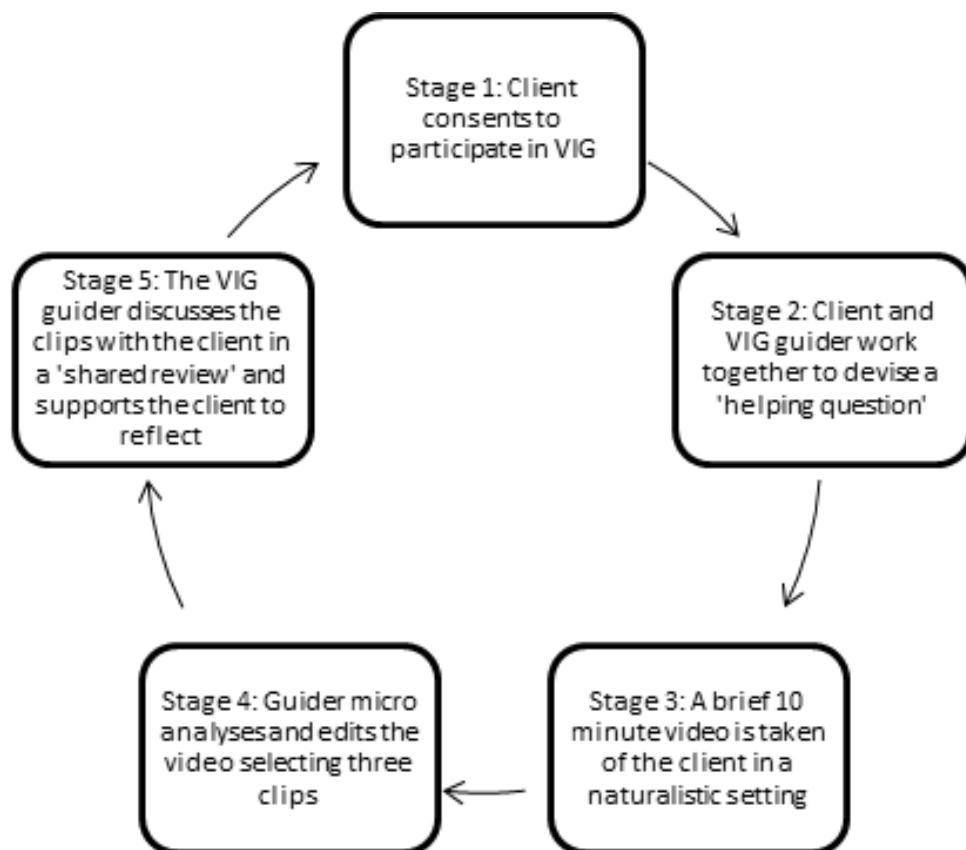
Stage 1: Client consents to participate in VIG

Stage 2: Client and VIG guider work together to devise a 'helping question'

Stage 3: A brief 10 minute video is taken of the client in a naturalistic setting

Stage 4: Guider micro analyses and edits the video selecting three clips

Stage 5: The VIG guider discusses the clips with the client in a 'shared review' and supports the client to reflect